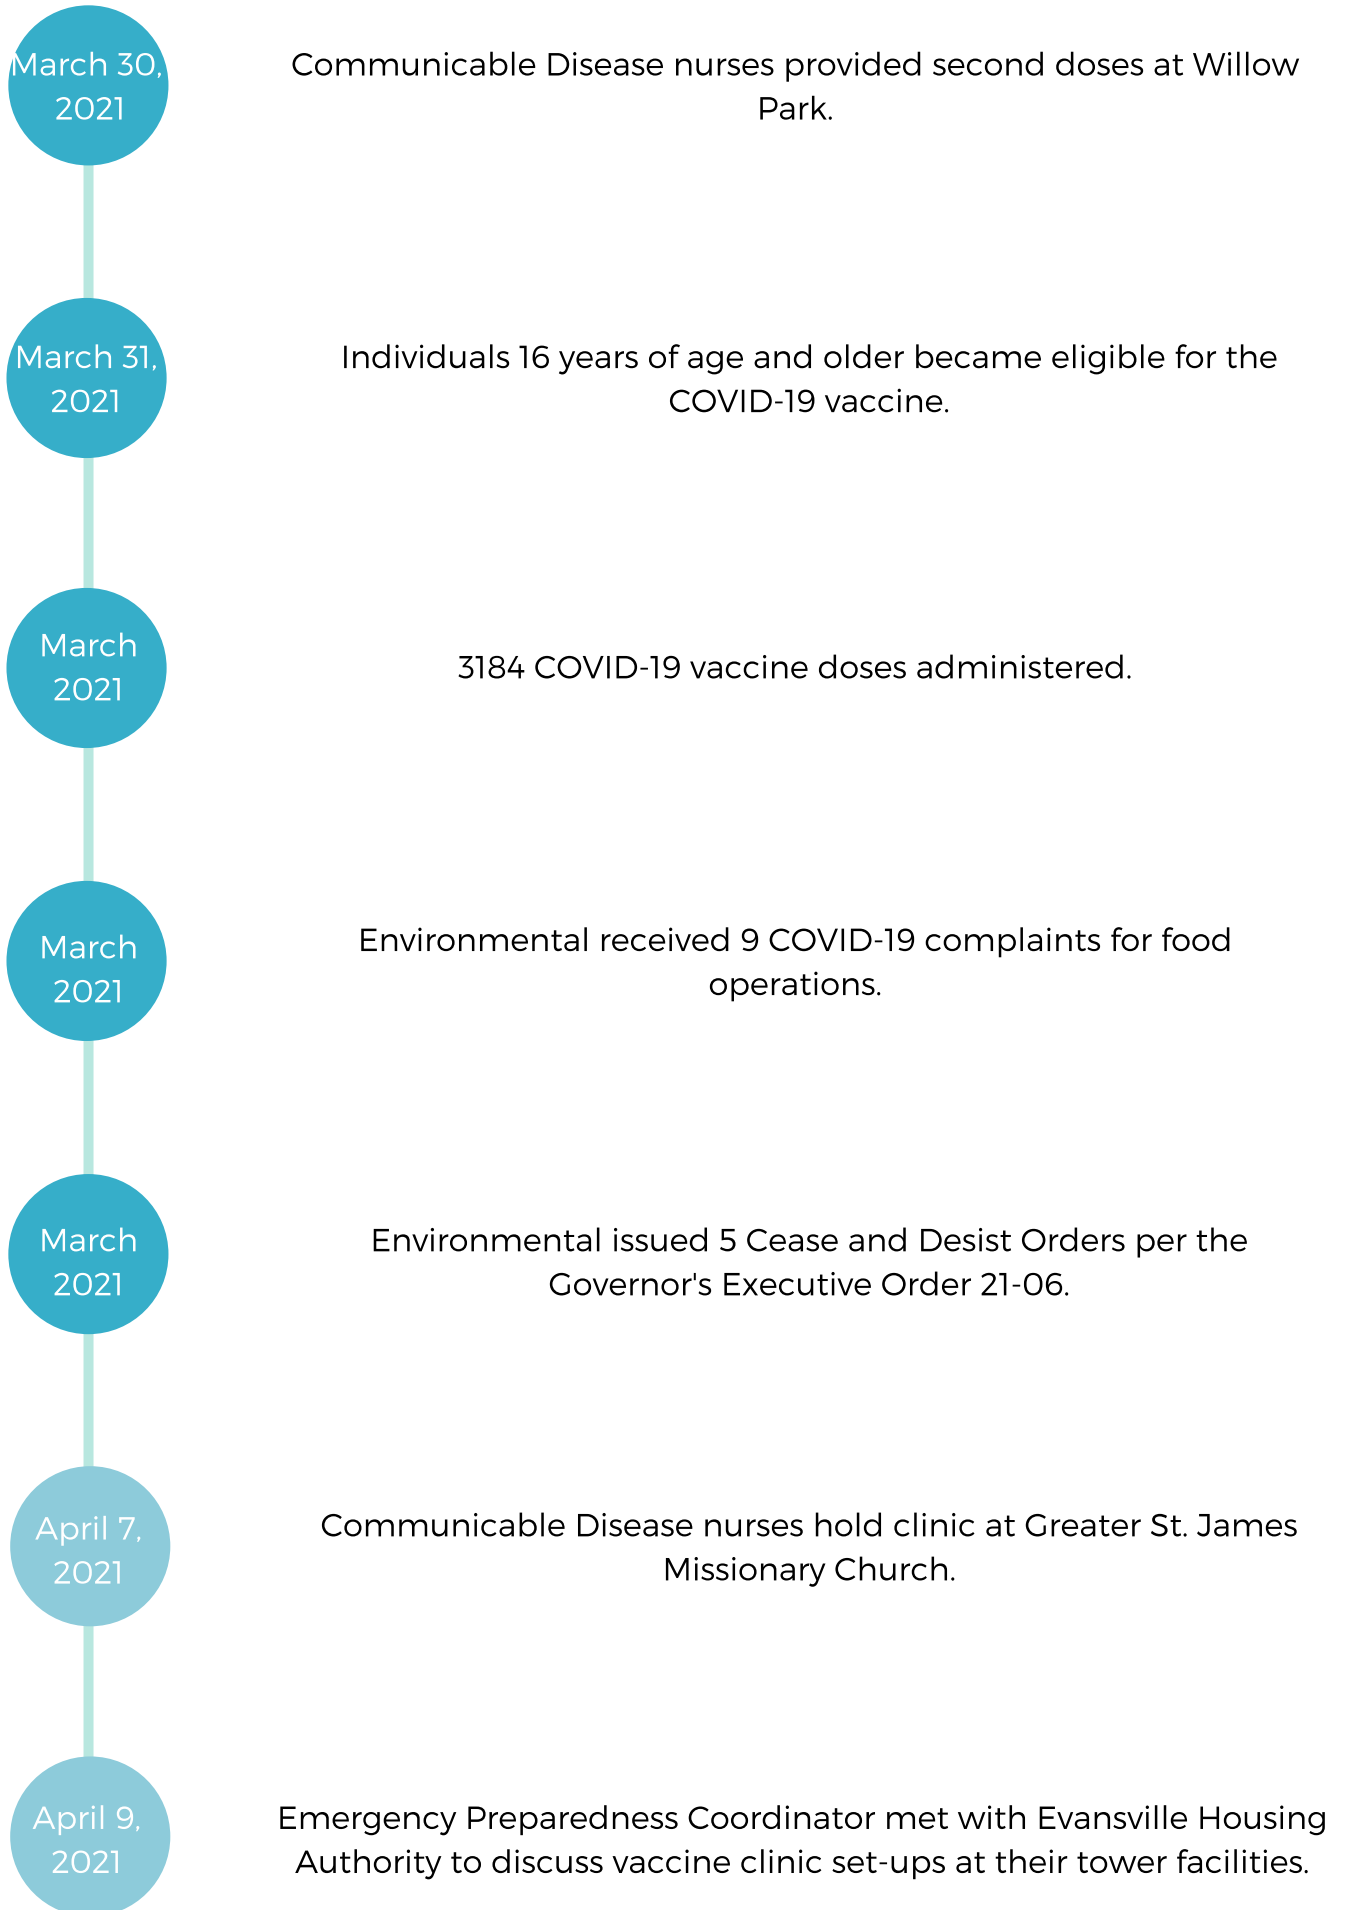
March 30, 2021

Communicable Disease nurses provided second doses at Willow Park.

March 31, 2021

Individuals 16 years of age and older became eligible for the COVID-19 vaccine.

March 2021

3184 COVID-19 vaccine doses administered.

March 2021

Environmental received 9 COVID-19 complaints for food operations.

March 2021

Environmental issued 5 Cease and Desist Orders per the Governor's Executive Order 21-06.

April 7, 2021

Communicable Disease nurses hold clinic at Greater St. James Missionary Church.

April 9, 2021

Emergency Preparedness Coordinator met with Evansville Housing Authority to discuss vaccine clinic set-ups at their tower facilities.